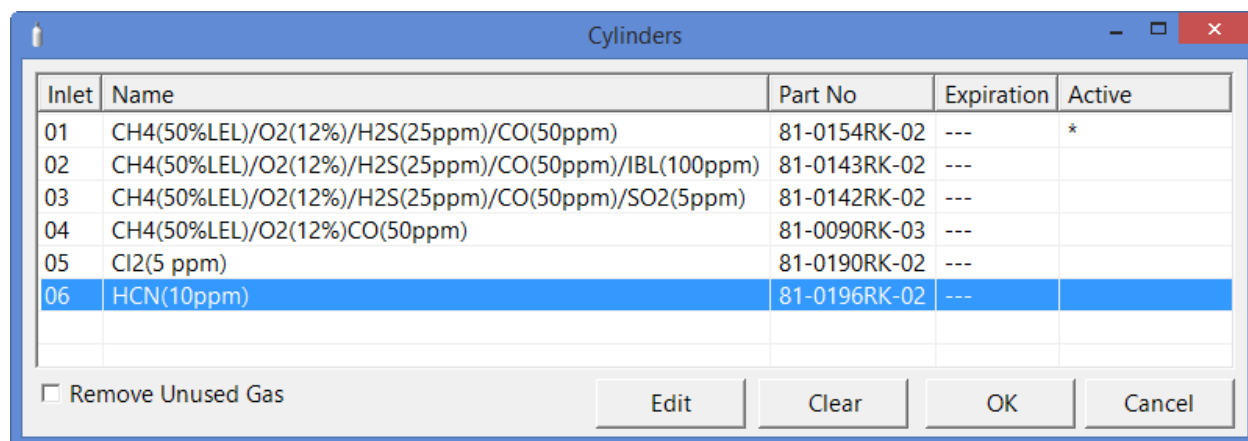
Cylinders

| Inlet | Name | Part No | Expiration | Active |
|---|---|---|---|---|
| 01 | CH4(50%LEL)/O2(12%)/H2S(25ppm)/CO(50ppm) | 81-0154RK-02 | --- | * |
| 02 | CH4(50%LEL)/O2(12%)/H2S(25ppm)/CO(50ppm)/IBL(100ppm) | 81-0143RK-02 | --- | |
| 03 | CH4(50%LEL)/O2(12%)/H2S(25ppm)/CO(50ppm)/SO2(5ppm) | 81-0142RK-02 | --- | |
| 04 | CH4(50%LEL)/O2(12%)CO(50ppm) | 81-0090RK-03 | --- | |
| 05 | Cl2(5 ppm) | 81-0190RK-02 | --- | |
| 06 | HCN(10ppm) | 81-0196RK-02 | --- | |

☐ Remove Unused Gas

Edit Clear OK Cancel